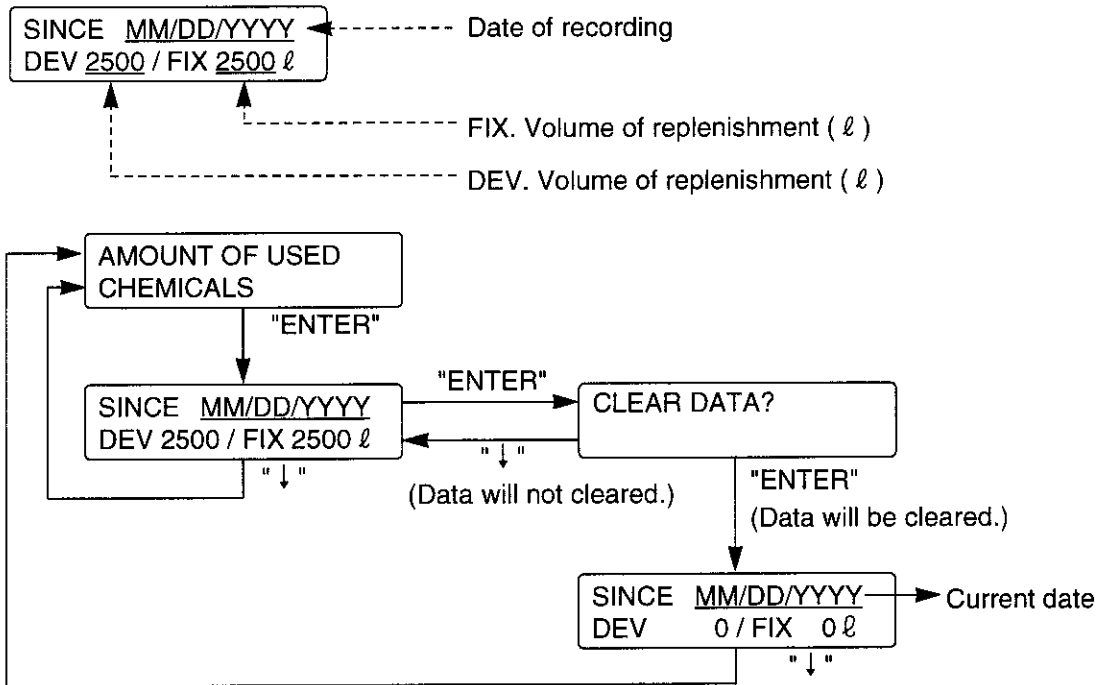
SINCE MM/DD/YYYY
DEV 2500 / FIX 2500 ℓ

Date of recording

FIX. Volume of replenishment ( ℓ )

DEV. Volume of replenishment ( ℓ )

AMOUNT OF USED CHEMICALS

"ENTER"

SINCE MM/DD/YYYY
DEV 2500 / FIX 2500 ℓ

"ENTER"

CLEAR DATA?

" ↓ "

" ↓ "

(Data will not cleared.)

"ENTER"
(Data will be cleared.)

SINCE MM/DD/YYYY
DEV 0 / FIX 0 ℓ

Current date

" ↓ "